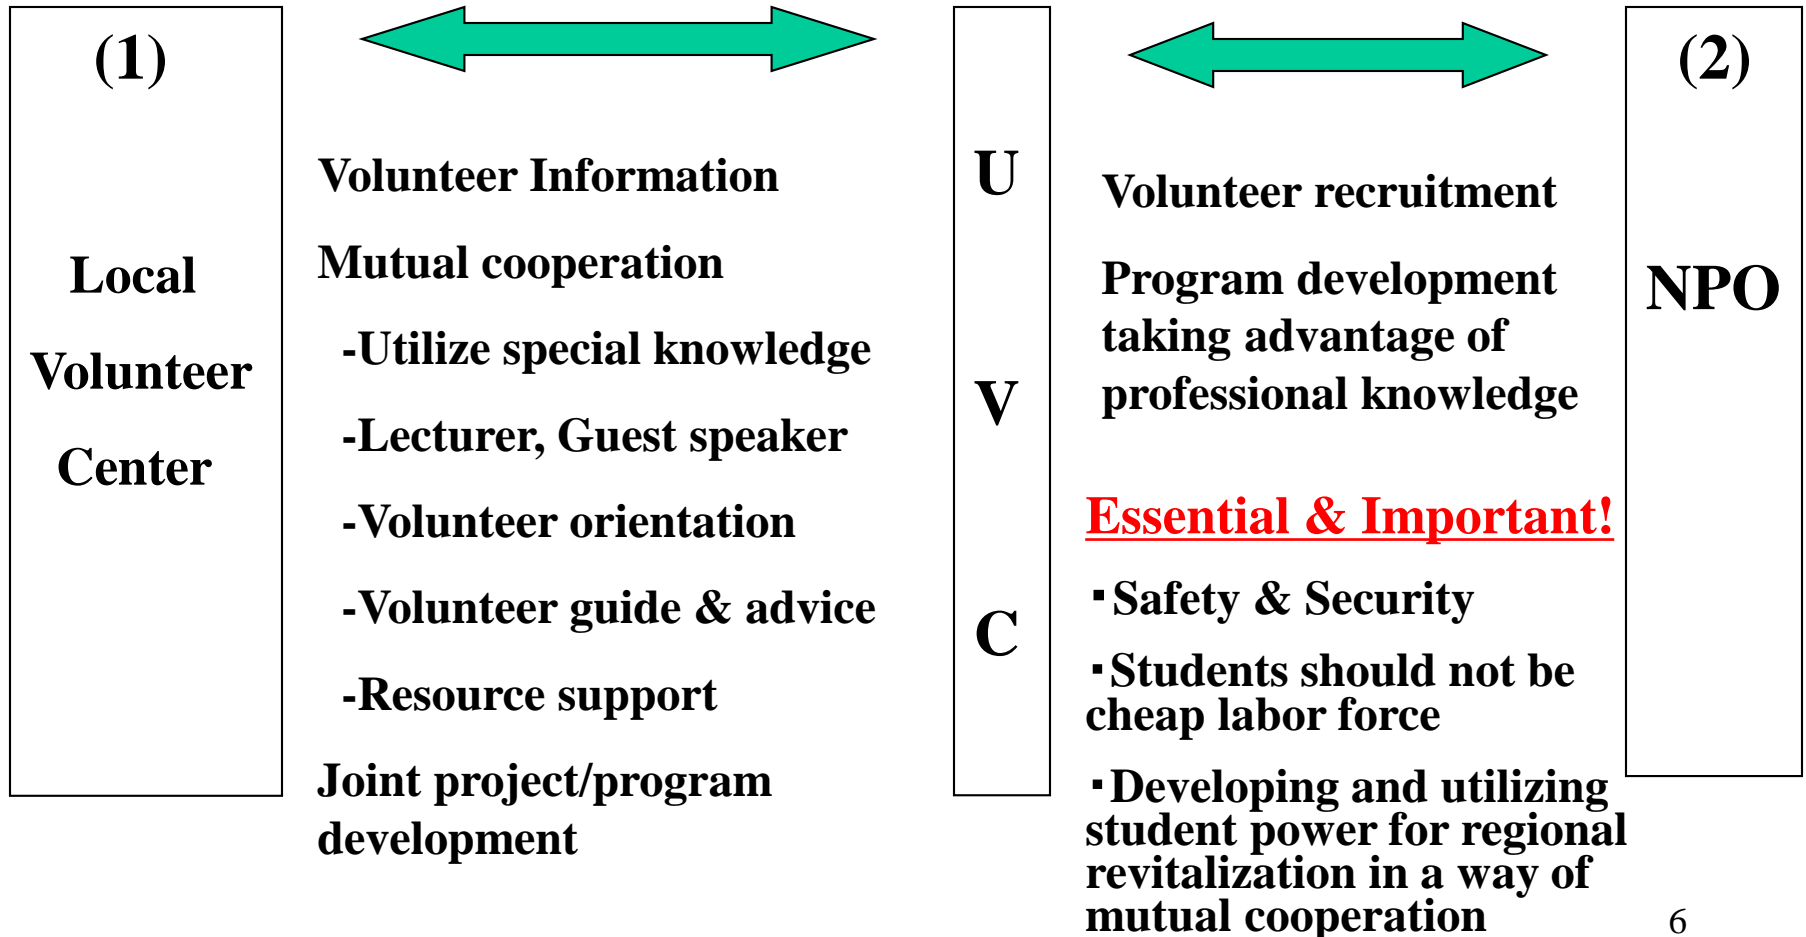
(1)

Local

Volunteer

Center

Volunteer Information

Mutual cooperation

-Utilize special knowledge

-Lecturer, Guest speaker

-Volunteer orientation

-Volunteer guide & advice

-Resource support

Joint project/program development

U

V

C

Volunteer recruitment

Program development taking advantage of professional knowledge

Essential & Important!

･Safety & Security

･Students should not be cheap labor force

･Developing and utilizing student power for regional revitalization in a way of mutual cooperation

(2)

NPO

6